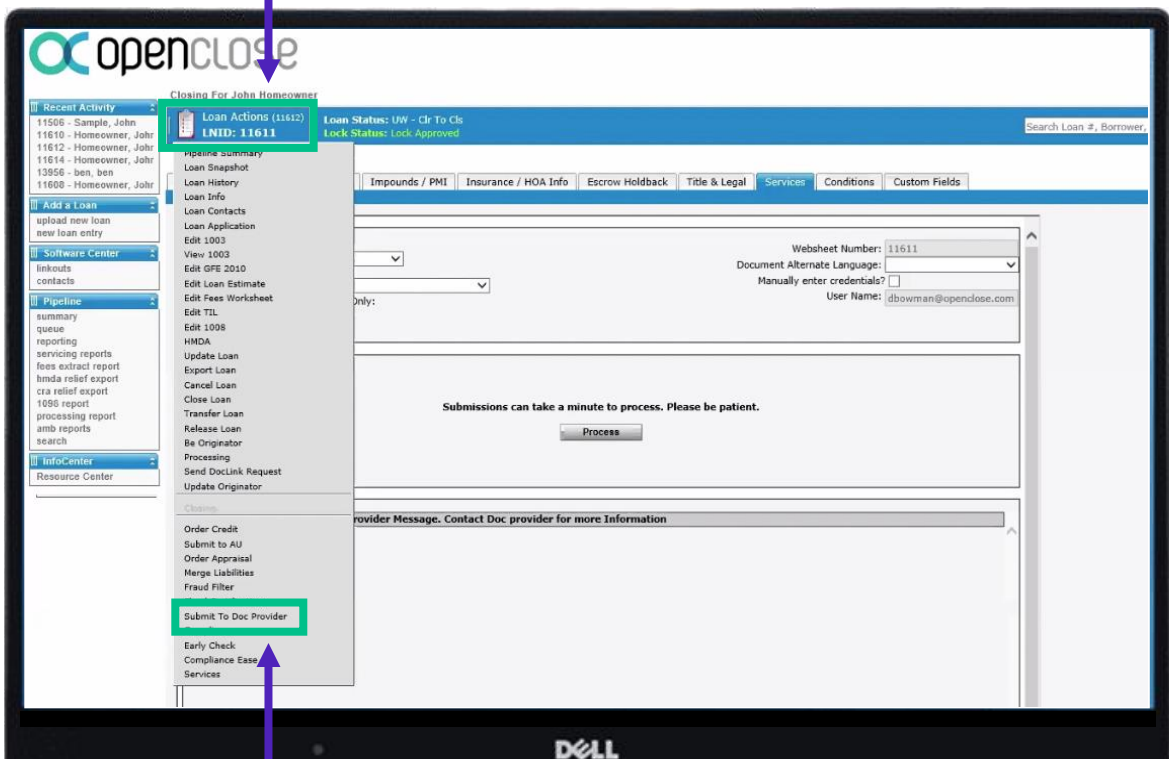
openclose

Closing For John Homeowner

Recent Activity
11506 - Sample, John
11610 - Homeowner, John
11612 - Homeowner, John
11614 - Homeowner, John
13956 - ben, ben
11608 - Homeowner, John

Add a Loan
upload new loan
new loan entry

Software Center
linkouts
contacts

Pipeline
summary
queue
reporting
servicing reports
fees extract report
hmda relief export
cra relief export
1098 report
processing report
amb reports
search

InfoCenter
Resource Center

Loan Actions (11612)
LNID: 11611

Loan Status: UW - Clr To Cls
Lock Status: Lock Approved

Search Loan #, Borrower,

Pipeline Summary
Loan Snapshot
Loan History
Loan Info
Loan Contacts
Loan Application
Edit 1003
View 1003
Edit GFE 2010
Edit Loan Estimate
Edit Fees Worksheet
Edit TIL
Edit 1008
HMDA
Update Loan
Export Loan
Cancel Loan
Close Loan
Transfer Loan
Release Loan
Be Originator
Processing
Send DocLink Request
Update Originator
Closing
Order Credit
Submit to AU
Order Appraisal
Merge Liabilities
Fraud Filter
Submit To Doc Provider
Early Check
Compliance Ease
Services

Impounds / PMI | Insurance / HOA Info | Escrow Holdback | Title & Legal | Services | Conditions | Custom Fields

Websheet Number: 11611
Document Alternate Language:
Manually enter credentials?
User Name: dbowman@openclose.com
Only:

Submissions can take a minute to process. Please be patient.
Process

provider Message. Contact Doc provider for more Information

DELL